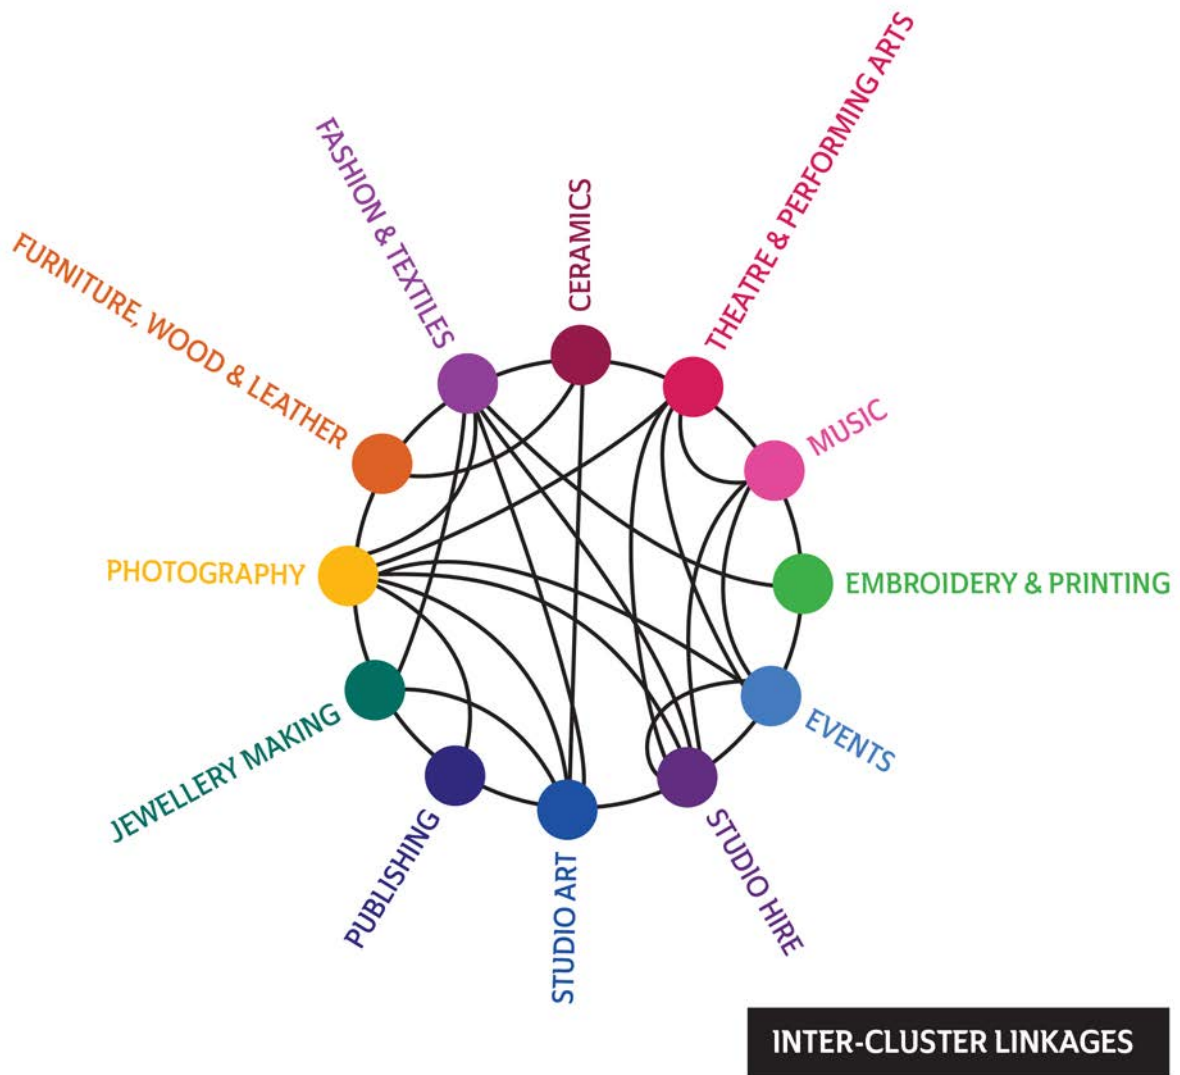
FURNITURE, WOOD & LEATHER

FASHION & TEXTILES

CERAMICS

THEATRE & PERFORMING ARTS

MUSIC

EMBROIDERY & PRINTING

EVENTS

STUDIO HIRE

STUDIO ART

PUBLISHING

JEWELLERY MAKING

PHOTOGRAPHY

INTER-CLUSTER LINKAGES